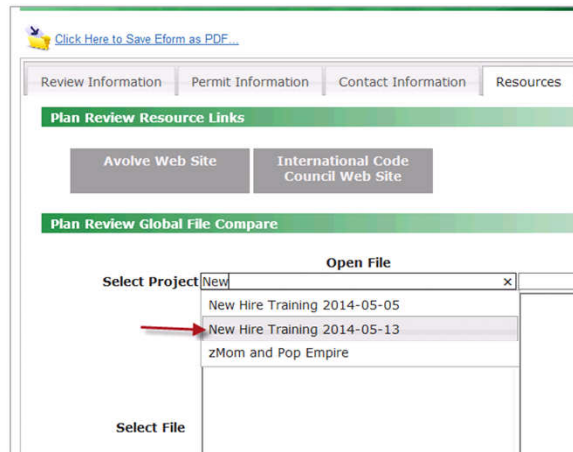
Click Here to Save Eform as PDF...

Review Information
Permit Information
Contact Information
Resources

Plan Review Resource Links

Avolve Web Site
International Code Council Web Site

Plan Review Global File Compare

Open File

Select Project New ×

New Hire Training 2014-05-05
New Hire Training 2014-05-13
zMom and Pop Empire

Select File